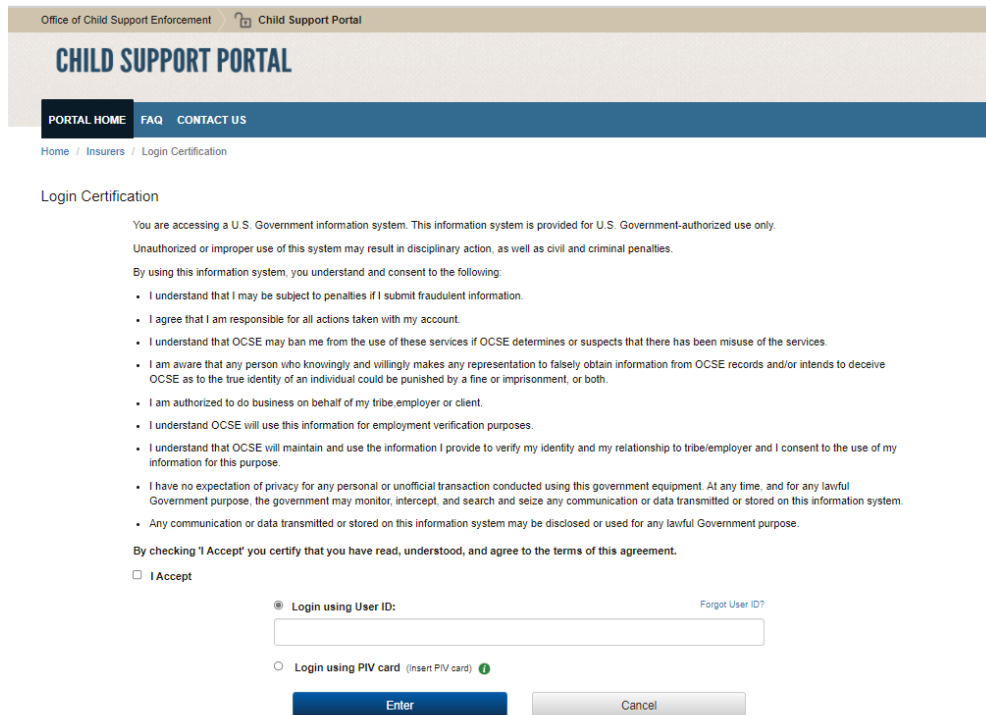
Office of Child Support Enforcement Child Support Portal

CHILD SUPPORT PORTAL

PORTAL HOME FAQ CONTACT US

Home / Insurers / Login Certification

Login Certification

You are accessing a U.S. Government information system. This information system is provided for U.S. Government-authorized use only.

Unauthorized or improper use of this system may result in disciplinary action, as well as civil and criminal penalties.

By using this information system, you understand and consent to the following:

- I understand that I may be subject to penalties if I submit fraudulent information.
- I agree that I am responsible for all actions taken with my account.
- I understand that OCSE may ban me from the use of these services if OCSE determines or suspects that there has been misuse of the services.
- I am aware that any person who knowingly and willingly makes any representation to falsely obtain information from OCSE records and/or intends to deceive OCSE as to the true identity of an individual could be punished by a fine or imprisonment, or both.
- I am authorized to do business on behalf of my tribe,employer or client.
- I understand OCSE will use this information for employment verification purposes.
- I understand that OCSE will maintain and use the information I provide to verify my identity and my relationship to tribe/employer and I consent to the use of my information for this purpose.
- I have no expectation of privacy for any personal or unofficial transaction conducted using this government equipment. At any time, and for any lawful Government purpose, the government may monitor, intercept, and search and seize any communication or data transmitted or stored on this information system.
- Any communication or data transmitted or stored on this information system may be disclosed or used for any lawful Government purpose.

By checking 'I Accept' you certify that you have read, understood, and agree to the terms of this agreement.

I Accept

Login using User ID: Forgot User ID?

Login using PIV card (Insert PIV card)

Enter Cancel